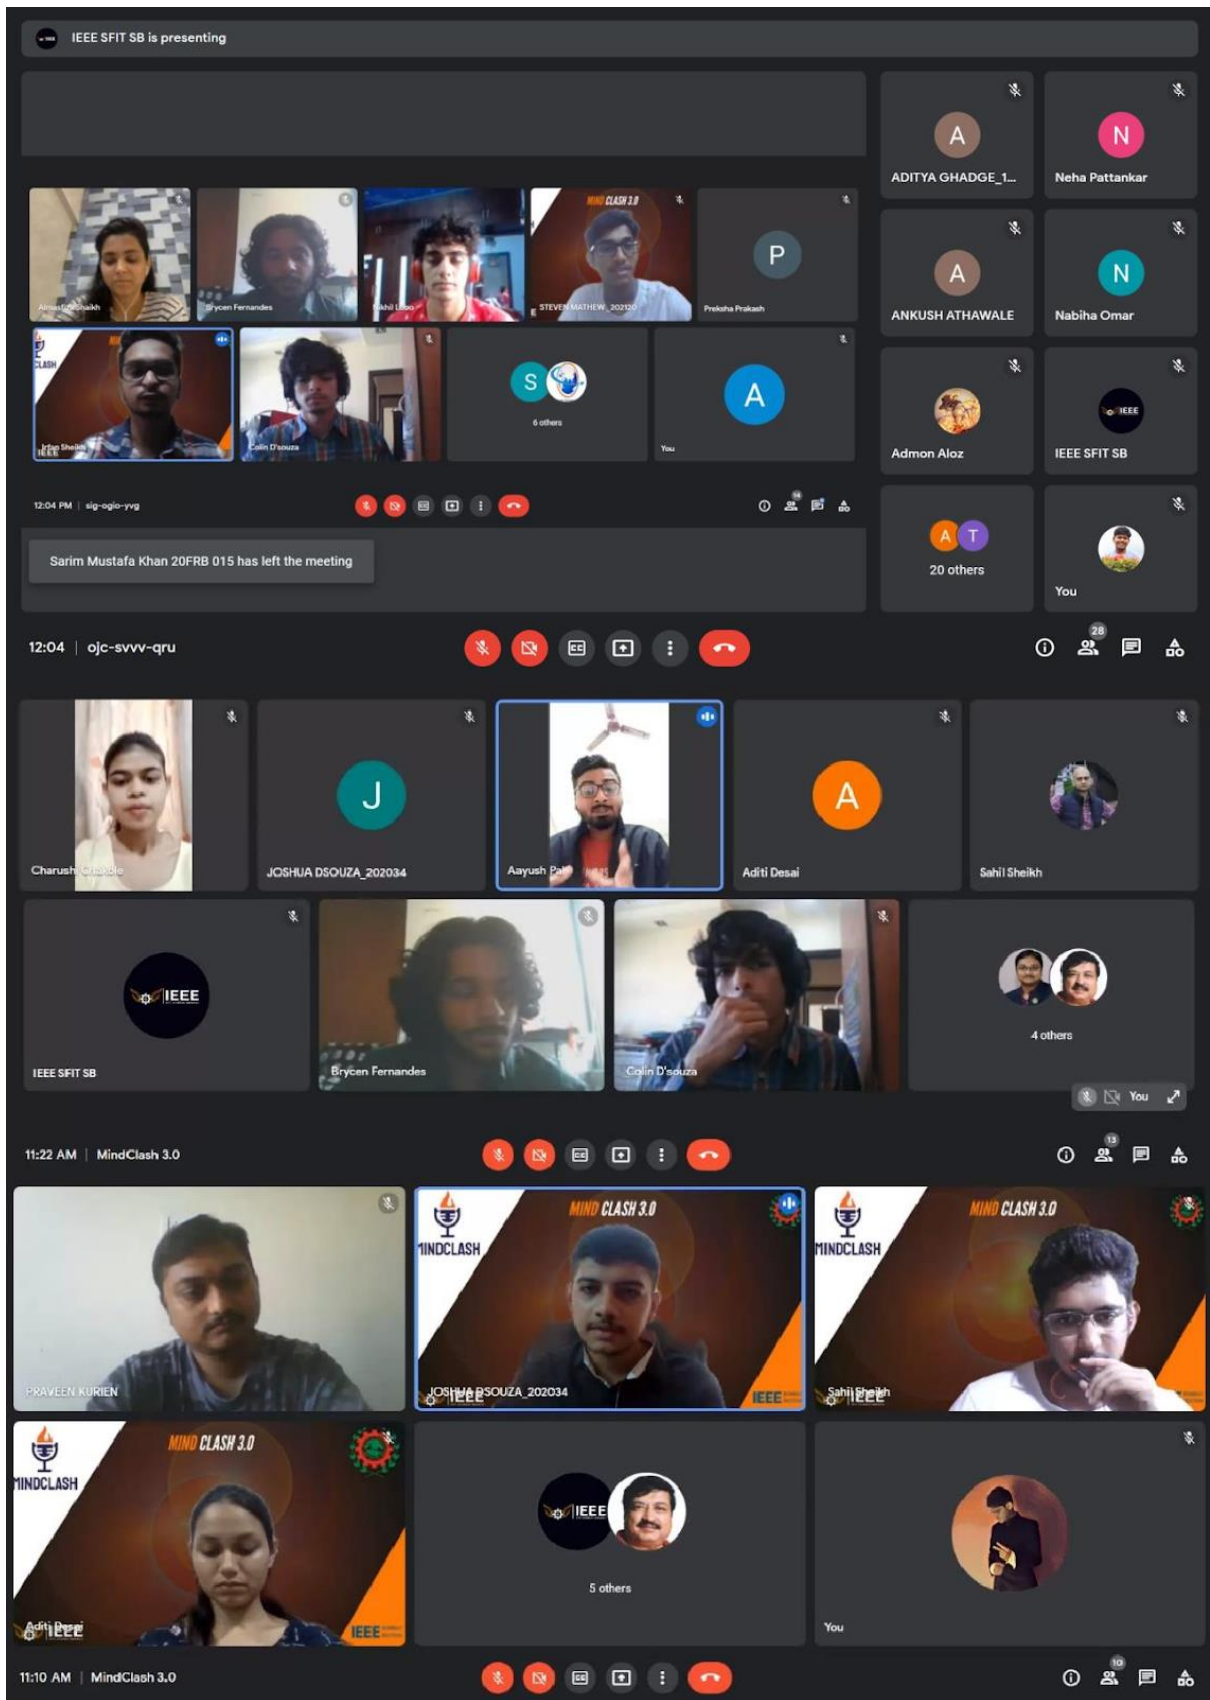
IEEE SFIT SB is presenting

Almas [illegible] Shaikh
Brycen Fernandes
Nikhil Lobo
MIND CLASH 3.0
STEVEN MATHEW_202120
P
Preksha Prakash
CLASH
Irfan Sheikh
IEEE
Colin D'souza
S
6 others
A
You

12:04 PM | sig-ogio-yvg

Sarim Mustafa Khan 20FRB 015 has left the meeting

A
ADITYA GHADGE_1...
N
Neha Pattankar
A
ANKUSH ATHAWALE
N
Nabiha Omar
Admon Aloz
IEEE
IEEE SFIT SB
A T
20 others
You

12:04 | ojc-svvv-qru

28

Charushi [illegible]
J
JOSHUA DSOUZA_202034
Aayush Pa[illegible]
A
Aditi Desai
Sahil Sheikh
IEEE
IEEE SFIT SB
Brycen Fernandes
Colin D'souza
4 others
You

11:22 AM | MindClash 3.0

13

PRAVEEN KURIEN
MINDCLASH
MIND CLASH 3.0
JOSHUA DSOUZA_202034
IEEE
MINDCLASH
MIND CLASH 3.0
Sahil Sheikh
IEEE
MINDCLASH
MIND CLASH 3.0
Aditi Desai
IEEE
IEEE
5 others
You

11:10 AM | MindClash 3.0

10